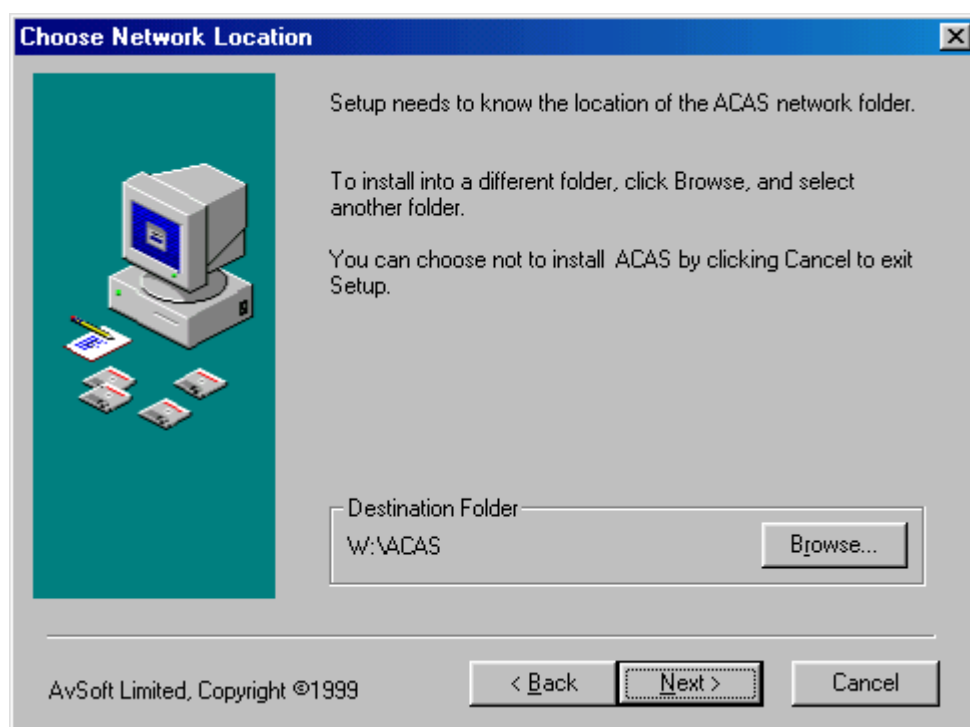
Choose Network Location

Setup needs to know the location of the ACAS network folder.

To install into a different folder, click Browse, and select another folder.

You can choose not to install ACAS by clicking Cancel to exit Setup.

Destination Folder

W:\ACAS

Browse...

AvSoft Limited, Copyright ©1999

< Back

Next >

Cancel